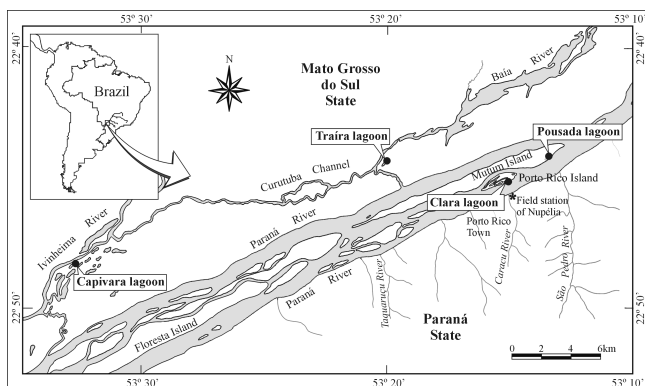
53º 30'
53º 20'
53º 10'
22º 40'
22º 40'
Brazil
N
Mato Grosso do Sul State
Baía River
Traíra lagoon
Pousada lagoon
Curutuba Channel
Mutum Island
Porto Rico Island
Clara lagoon
Field station of Nupélia
Ivinheima River
Paraná River
Porto Rico Town
Caracu River
São Pedro River
Capivara lagoon
Taquaruçu River
Paraná River
22º 50'
22º 50'
Floresta Island
Paraná State
0 2 4 6km
53º 30'
53º 20'
53º 10'